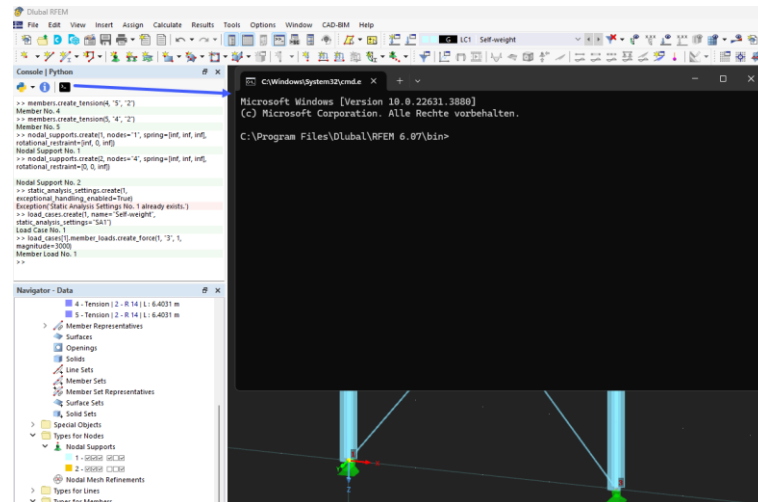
Dlubal RFEM

File Edit View Insert Assign Calculate Results Tools Options Window CAD-BIM Help

LC1 Self-weight

Console | Python

>> members.create_tension(4, '5', '2')
Member No. 4
>> members.create_tension(5, '4', '2')
Member No. 5
>> nodal_supports.create(1, nodes='1', spring=[inf, inf, inf], rotational_restraint=[inf, 0, inf])
Nodal Support No. 1
>> nodal_supports.create(2, nodes='4', spring=[inf, inf, inf], rotational_restraint=[0, 0, inf])

Nodal Support No. 2
>> static_analysis_settings.create(1, exceptional_handling_enabled=True)
Exception('Static Analysis Settings No. 1 already exists.')
>> load_cases.create(1, name='Self-weight', static_analysis_settings='SA1')
Load Case No. 1
>> load_cases[1].member_loads.create_force(1, '3', 1, magnitude=3000)
Member Load No. 1
>>

Navigator - Data

4 - Tension | 2 - R 14 | L : 6.4031 m
5 - Tension | 2 - R 14 | L : 6.4031 m
Member Representatives
Surfaces
Openings
Solids
Line Sets
Member Sets
Member Set Representatives
Surface Sets
Solid Sets
Special Objects
Types for Nodes
Nodal Supports
1 - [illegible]
2 - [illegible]
Nodal Mesh Refinements
Types for Lines

C:\Windows\System32\cmd.e

Microsoft Windows [Version 10.0.22631.3880]
(c) Microsoft Corporation. Alle Rechte vorbehalten.

C:\Program Files\Dlubal\RFEM 6.07\bin>